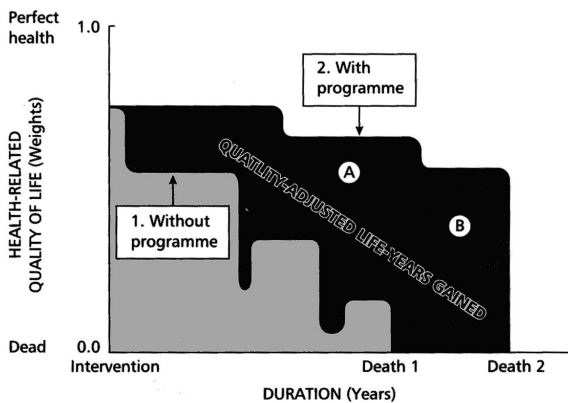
Perfect health
1.0

2. With programme

QUALITY-ADJUSTED LIFE-YEARS GAINED

A

B

1. Without programme

HEALTH-RELATED QUALITY OF LIFE (Weights)

Dead
0.0

Intervention

Death 1

Death 2

DURATION (Years)